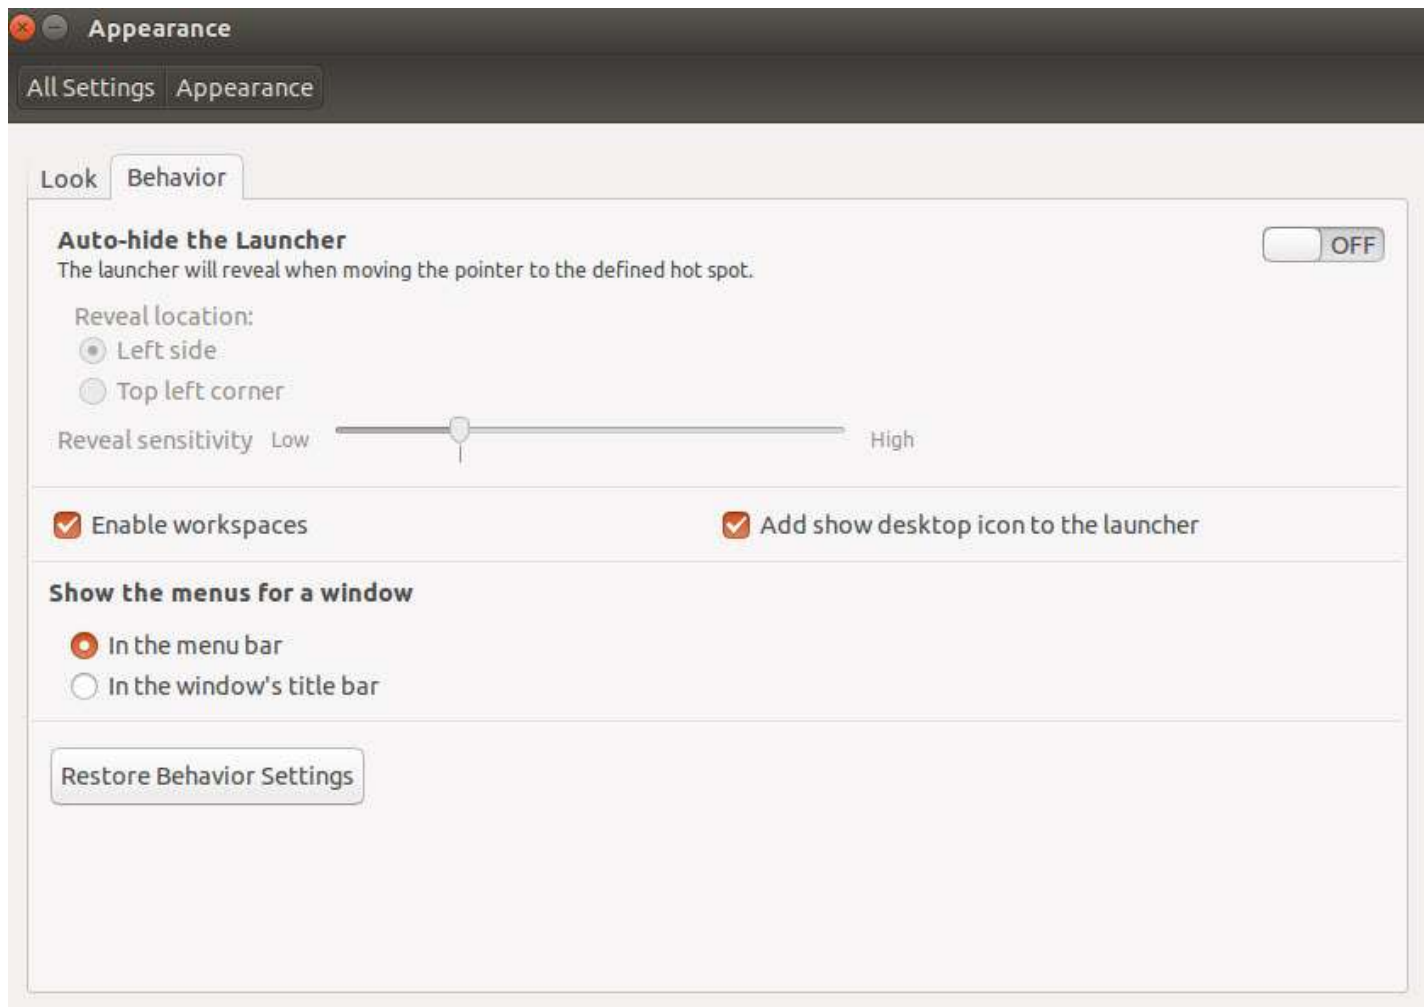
Appearance

All Settings Appearance

Look Behavior

Auto-hide the Launcher
The launcher will reveal when moving the pointer to the defined hot spot.

OFF

Reveal location:
Left side
Top left corner

Reveal sensitivity Low High

Enable workspaces

Add show desktop icon to the launcher

Show the menus for a window

In the menu bar
In the window's title bar

Restore Behavior Settings